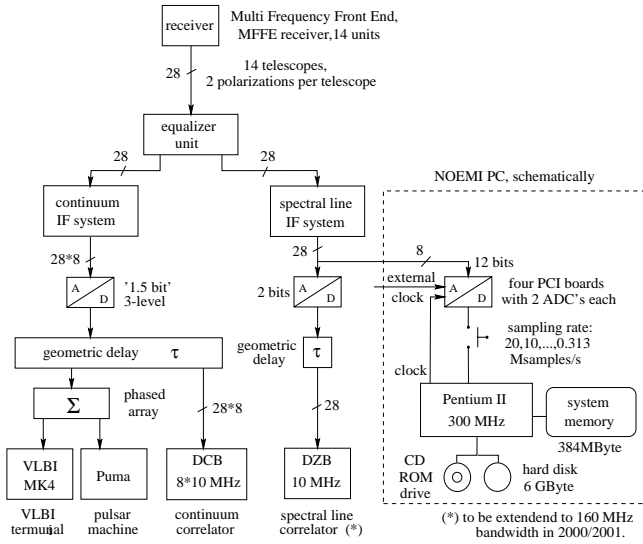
receiver

Multi Frequency Front End, MFFE receiver, 14 units

28

14 telescopes, 2 polarizations per telescope

equalizer unit

28

28

NOEMI PC, schematically

continuum IF system

spectral line IF system

28*8

28

8

12 bits

A

D

'1.5 bit' 3-level

2 bits

A

D

external clock

A

D

four PCI boards with 2 ADC's each

sampling rate: 20,10,...,0.313 Msamples/s

geometric delay $\tau$

geometric delay

$\tau$

clock

$\Sigma$

phased array

28*8

28

Pentium II 300 MHz

system memory 384MByte

VLBI MK4

Puma

DCB 8*10 MHz

DZB 10 MHz

CD ROM drive

hard disk 6 GByte

VLBI termuial

pulsar machine

continuum correlator

spectral line correlator (*)

(*) to be extendend to 160 MHz bandwidth in 2000/2001.